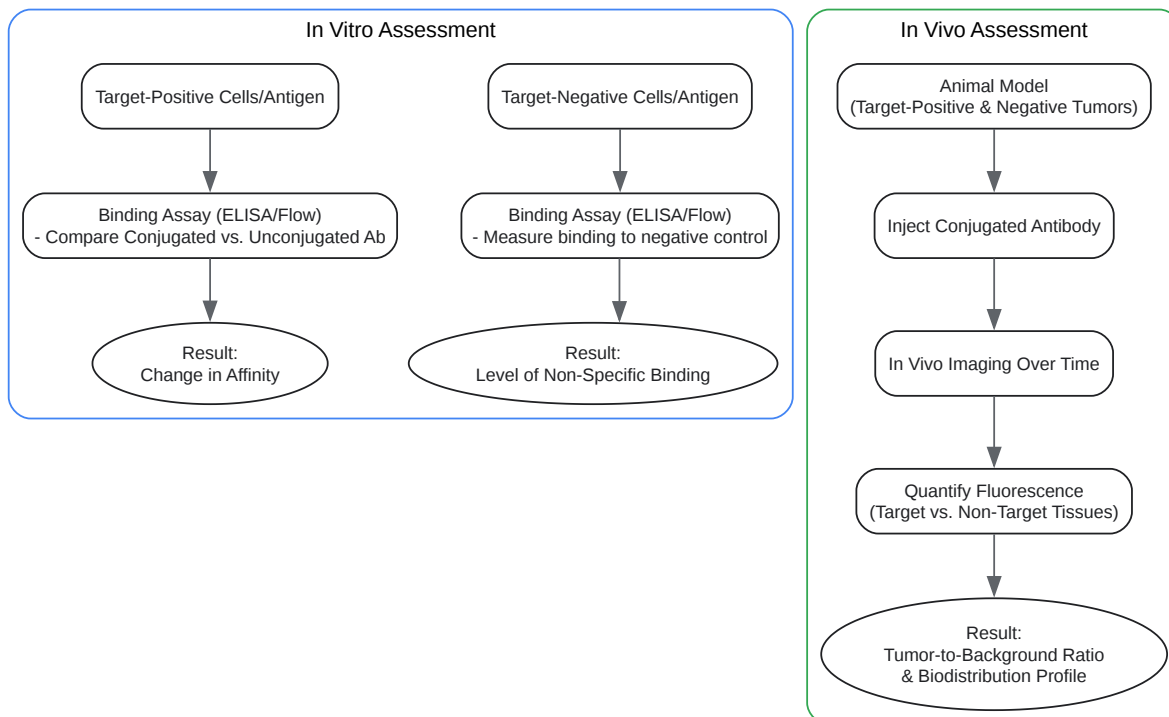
In Vitro Assessment

Target-Positive Cells/Antigen

Binding Assay (ELISA/Flow)
- Compare Conjugated vs. Unconjugated Ab

Result:
Change in Affinity

Target-Negative Cells/Antigen

Binding Assay (ELISA/Flow)
- Measure binding to negative control

Result:
Level of Non-Specific Binding

In Vivo Assessment

Animal Model
(Target-Positive & Negative Tumors)

Inject Conjugated Antibody

In Vivo Imaging Over Time

Quantify Fluorescence
(Target vs. Non-Target Tissues)

Result:
Tumor-to-Background Ratio
& Biodistribution Profile